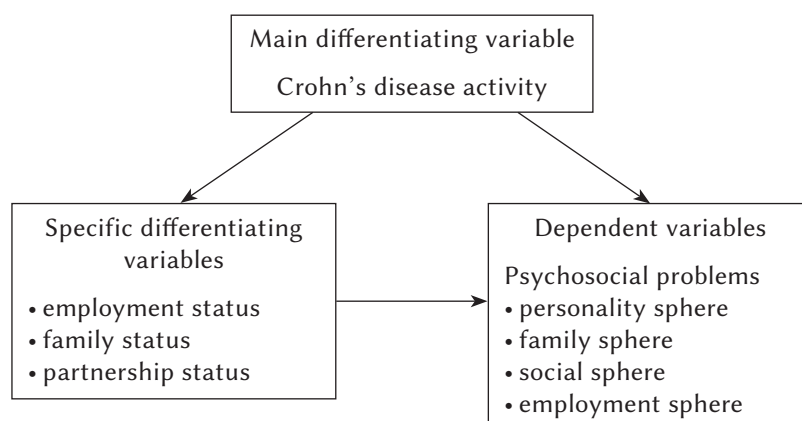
Main differentiating variable

Crohn’s disease activity

Specific differentiating variables

• employment status
• family status
• partnership status

Dependent variables

Psychosocial problems
• personality sphere
• family sphere
• social sphere
• employment sphere